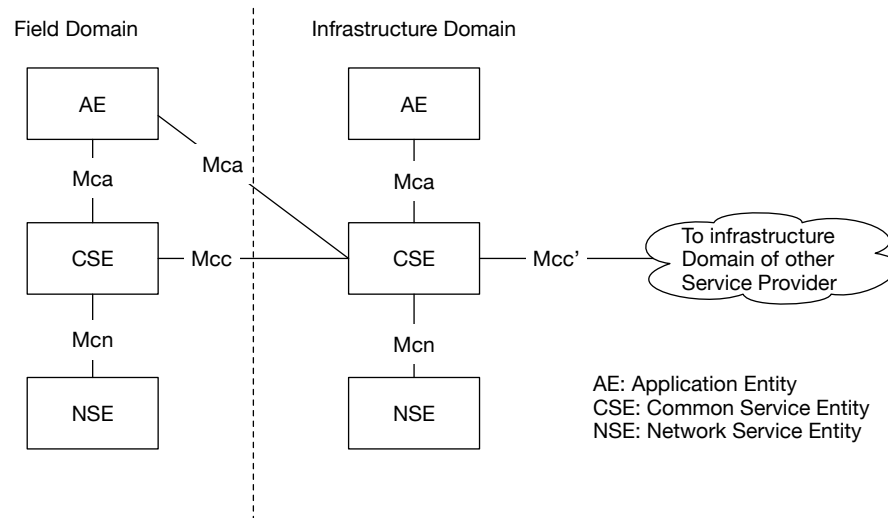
Field Domain

Infrastructure Domain

AE

Mca

Mca

CSE

Mcc

Mcn

NSE

AE

Mca

CSE

Mcc'

To infrastructure Domain of other Service Provider

Mcn

NSE

AE: Application Entity
CSE: Common Service Entity
NSE: Network Service Entity